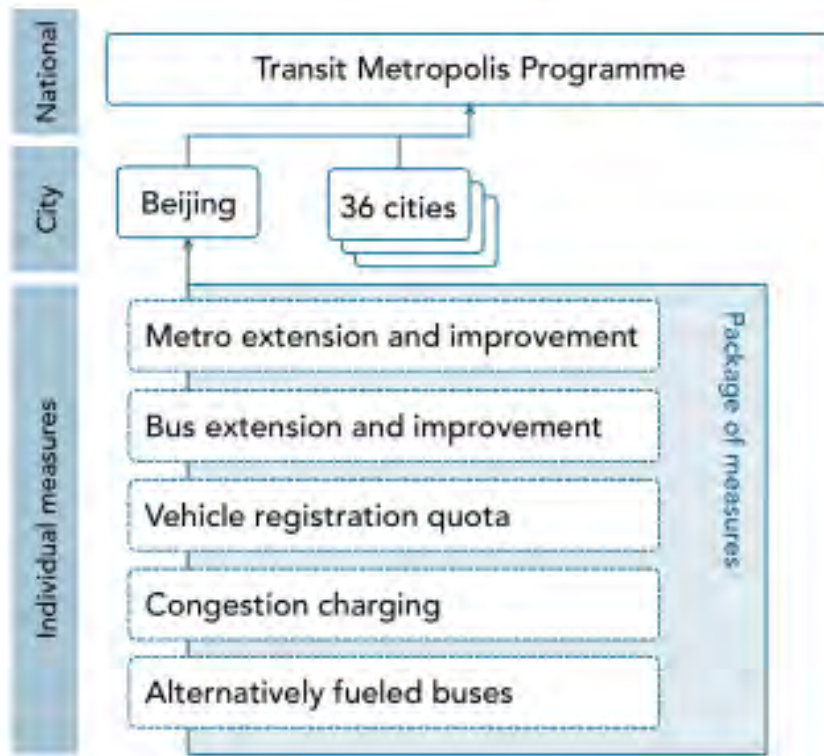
National

Transit Metropolis Programme

City

Beijing

36 cities

Individual measures

Metro extension and improvement

Bus extension and improvement

Vehicle registration quota

Congestion charging

Alternatively fueled buses

Package of measures